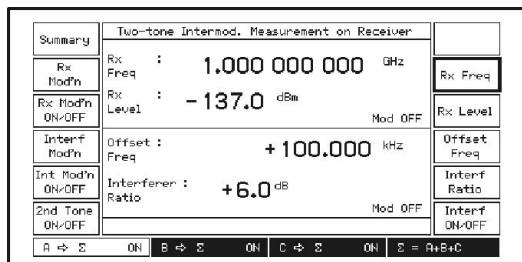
Summary

Two-tone Intermod. Measurement on Receiver

Rx Mod'n

Rx Mod'n ON/OFF

Interf Mod'n

Int Mod'n ON/OFF

2nd Tone ON/OFF

Rx Freq : 1.000 000 000 GHz

Rx Level : −137.0 dBm

Mod OFF

Offset : Freq +100.000 kHz

Interferer : Ratio +6.0 dB

Mod OFF

Rx Freq

Rx Level

Offset Freq

Interf Ratio

Interf ON/OFF

A ⇨ Σ ON | B ⇨ Σ ON | C ⇨ Σ ON | Σ = A+B+C